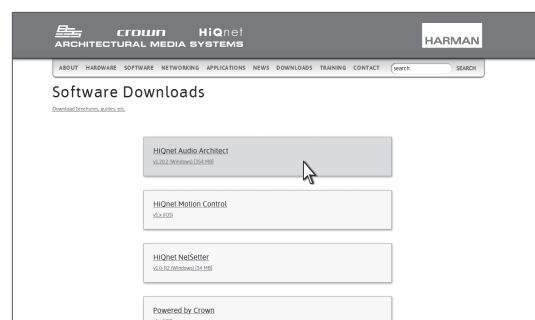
crown HiQnet
ARCHITECTURAL MEDIA SYSTEMS

HARMAN

ABOUT HARDWARE SOFTWARE NETWORKING APPLICATIONS NEWS DOWNLOADS TRAINING CONTACT search SEARCH

Software Downloads

Download brochures, guides, etc.

HiQnet Audio Architect
v1.20.2 (Windows) (354 MB)

HiQnet Motion Control
v1.x (iOS)

HiQnet NetSetter
v2.0.02 (Windows) (34 MB)

Powered by Crown
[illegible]